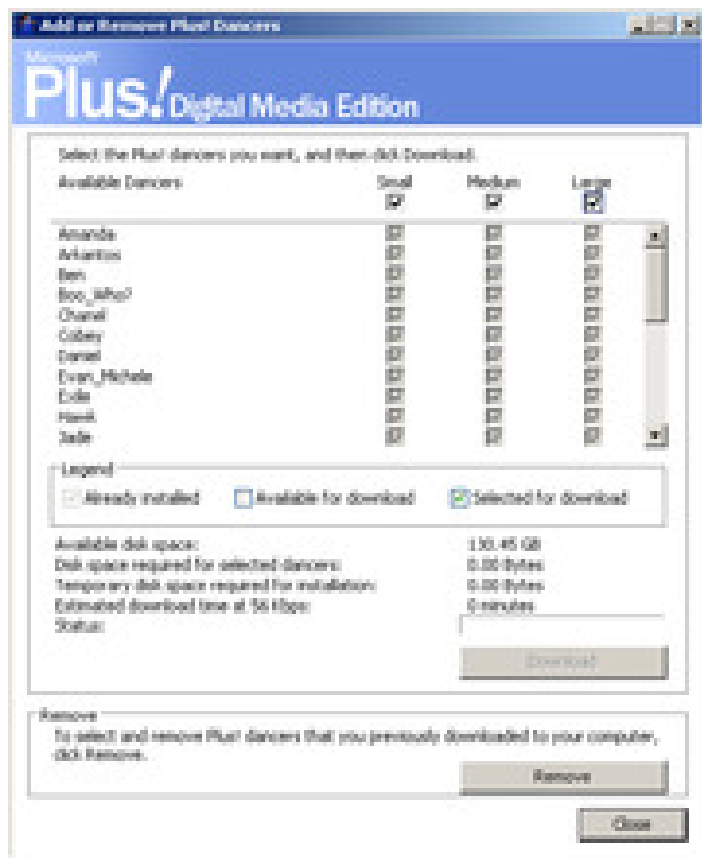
Add or Remove Plus! Dancers

Microsoft
Plus! Digital Media Edition

Select the Plus! dancers you want, and then click Download.

Available Dancers | Small | Medium | Large

Amanda
Arkantos
Ben
Boo_Who?
Chanel
Colbey
Daniel
Evan_Michele
Exile
Hank
Jade

Legend
Already installed
Available for download
Selected for download

Available disk space: 130.45 GB
Disk space required for selected dancers: 0.00 Bytes
Temporary disk space required for installation: 0.00 Bytes
Estimated download time at 56 Kbps: 0 minutes
Status:

Download

Remove
To select and remove Plus! dancers that you previously downloaded to your computer, click Remove.

Remove

Close